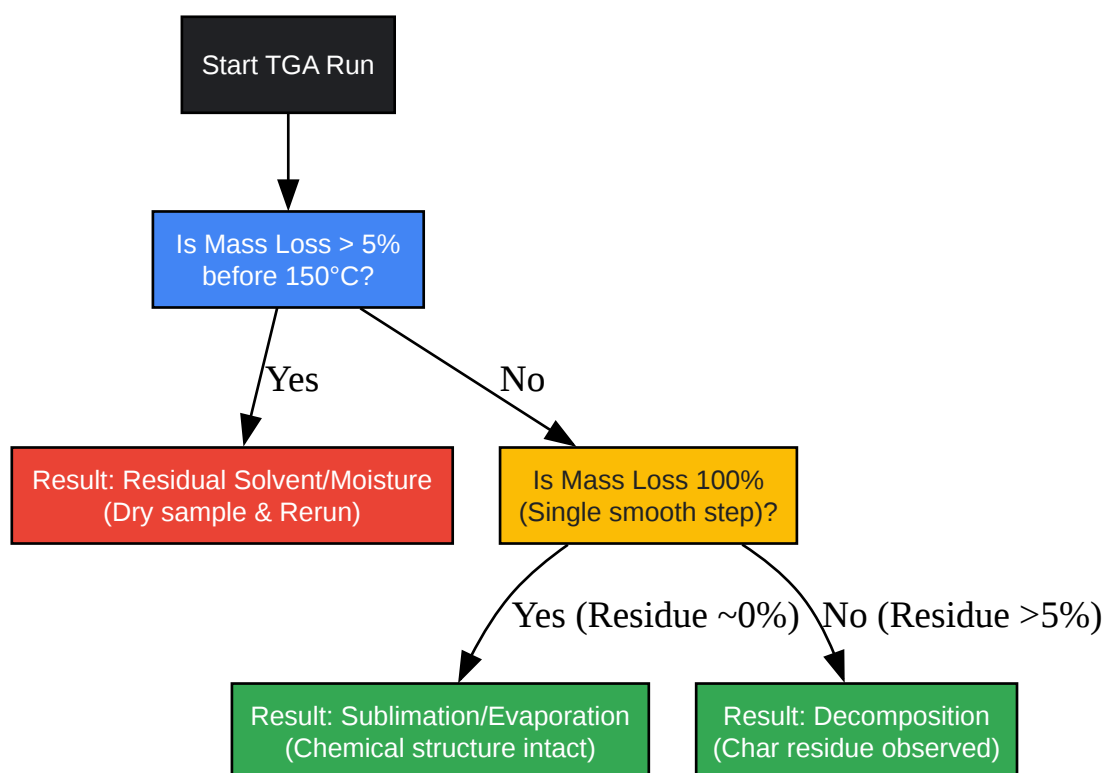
Start TGA Run

Is Mass Loss > 5% before 150°C?

Yes

No

Result: Residual Solvent/Moisture (Dry sample & Rerun)

Is Mass Loss 100% (Single smooth step)?

Yes (Residue ~0%)

No (Residue >5%)

Result: Sublimation/Evaporation (Chemical structure intact)

Result: Decomposition (Char residue observed)